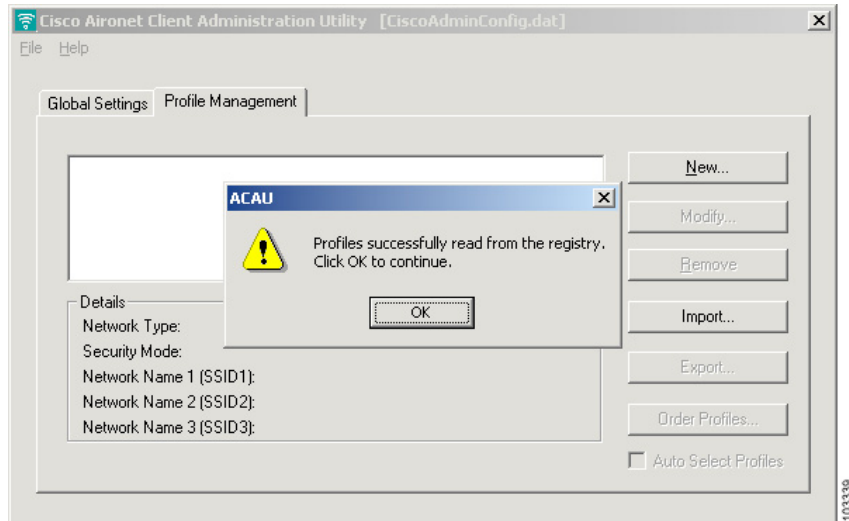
Cisco Aironet Client Administration Utility [CiscoAdminConfig.dat]

File Help

Global Settings Profile Management

New...

Modify...

Remove

Import...

Export...

Order Profiles...

Auto Select Profiles

ACAU

Profiles successfully read from the registry. Click OK to continue.

OK

Details

Network Type:

Security Mode:

Network Name 1 (SSID1):

Network Name 2 (SSID2):

Network Name 3 (SSID3):

103339